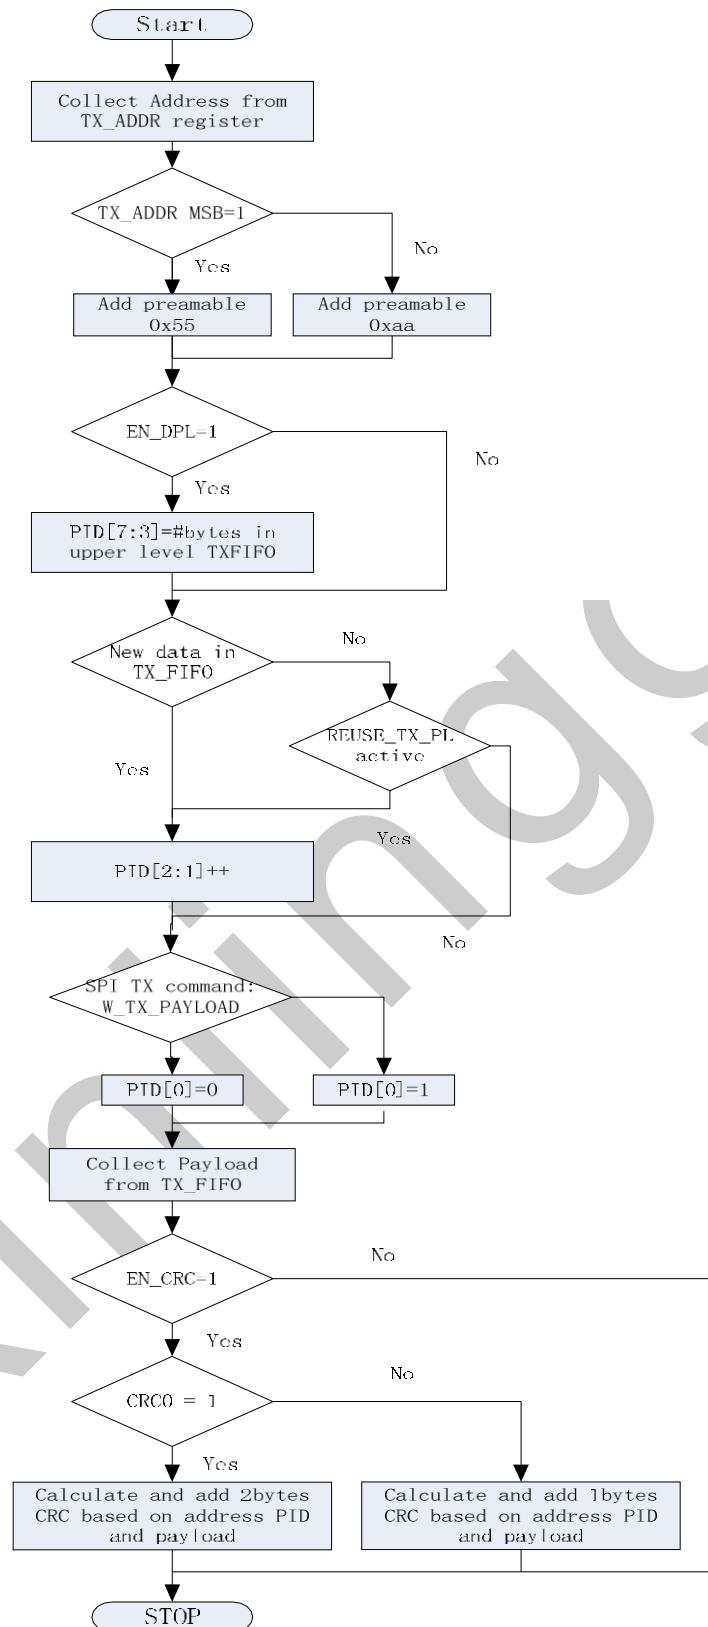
Start

Collect Address from TX_ADDR register

TX_ADDR MSB=1

No

Yes

Add preamble 0x55

Add preamble 0xaa

EN_DPL=1

No

Yes

PID[7:3]=#bytes in upper level TXFIFO

New data in TX_FIFO

No

REUSE_TX_PL active

Yes

Yes

PID[2:1]++

No

SPI TX command: W_TX_PAYLOAD

PID[0]=0

PID[0]=1

Collect Payload from TX_FIFO

No

EN_CRC=1

Yes

No

CRCO = 1

Yes

Calculate and add 2bytes CRC based on address PID and payload

Calculate and add 1bytes CRC based on address PID and payload

STOP